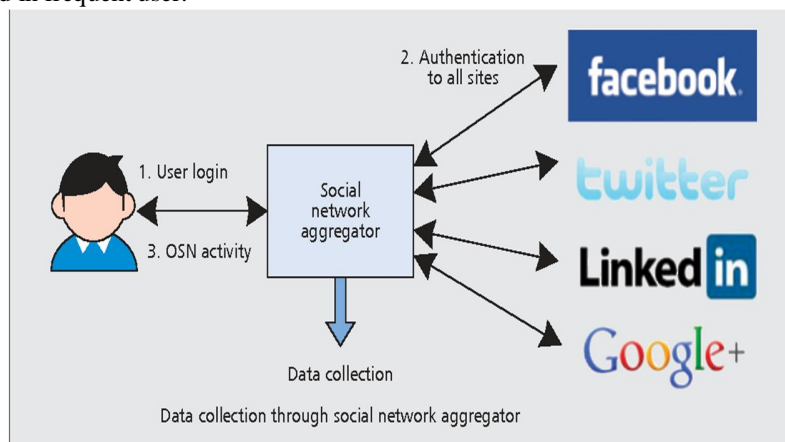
d in frequent user.

2. Authentication to all sites

facebook

1. User login

Social network aggregator

twitter

3. OSN activity

Linked in

Google+

Data collection

Data collection through social network aggregator